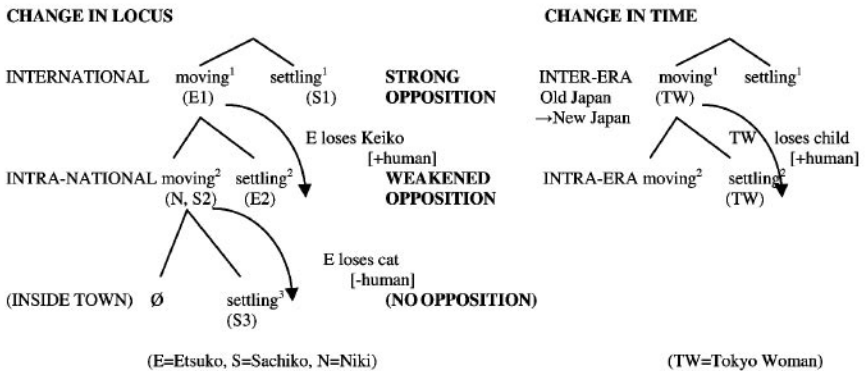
CHANGE IN LOCUS

INTERNATIONAL moving$^1$ (E1) settling$^1$ (S1) STRONG OPPOSITION

E loses Keiko [+human]

INTRA-NATIONAL moving$^2$ (N, S2) settling$^2$ (E2) WEAKENED OPPOSITION

E loses cat [-human]

(INSIDE TOWN) Ø settling$^3$ (S3) (NO OPPOSITION)

(E=Etsuko, S=Sachiko, N=Niki)

CHANGE IN TIME

INTER-ERA Old Japan →New Japan moving$^1$ (TW) settling$^1$

TW loses child [+human]

INTRA-ERA moving$^2$ settling$^2$ (TW)

(TW=Tokyo Woman)